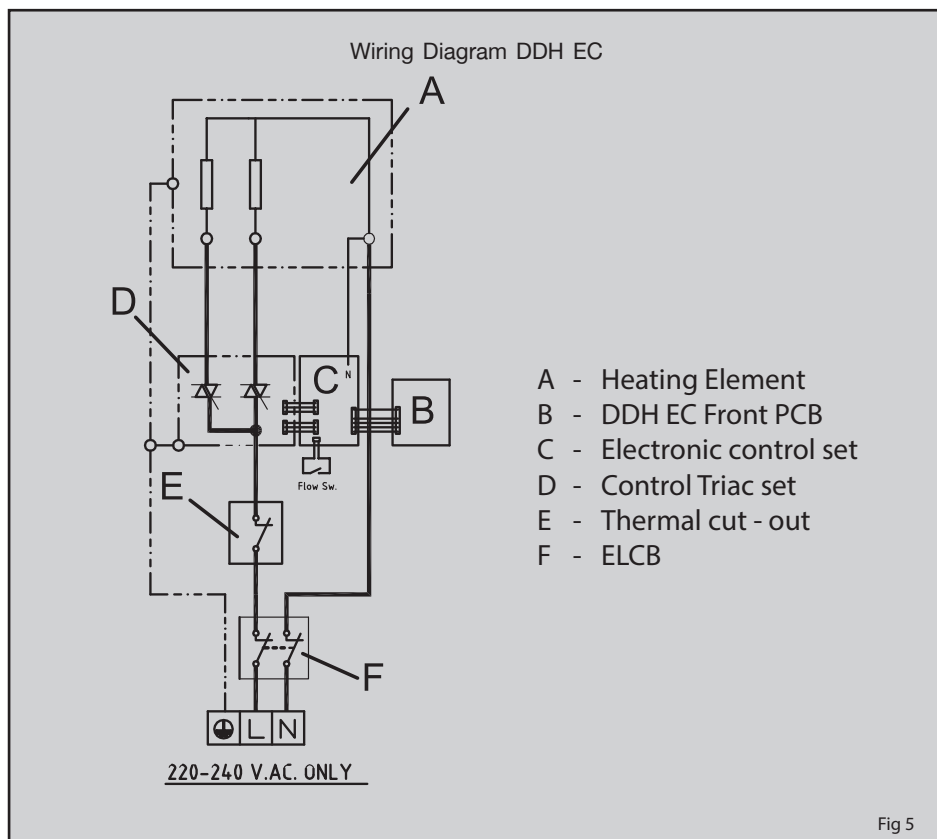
Wiring Diagram DDH EC

A

D

C

N

B

Flow Sw.

E

F

L N

220-240 V.AC. ONLY

A - Heating Element
B - DDH EC Front PCB
C - Electronic control set
D - Control Triac set
E - Thermal cut - out
F - ELCB

Fig 5